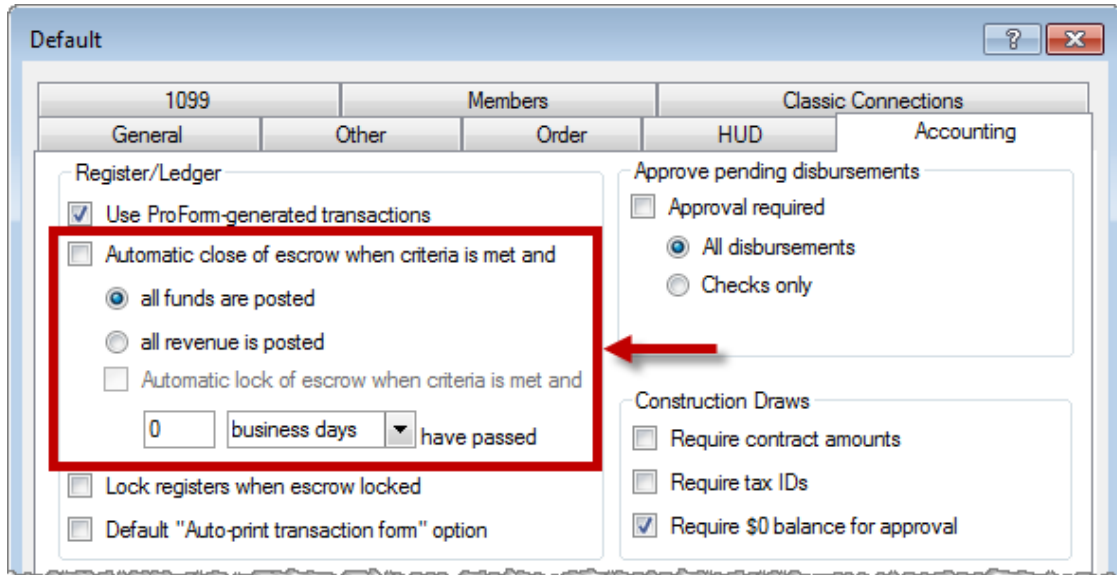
Default

?

1099 | Members | Classic Connections

General | Other | Order | HUD | Accounting

Register/Ledger

Use ProForm-generated transactions

Automatic close of escrow when criteria is met and

all funds are posted

all revenue is posted

Automatic lock of escrow when criteria is met and

0 business days have passed

Lock registers when escrow locked

Default "Auto-print transaction form" option

Approve pending disbursements

Approval required

All disbursements

Checks only

Construction Draws

Require contract amounts

Require tax IDs

Require $0 balance for approval